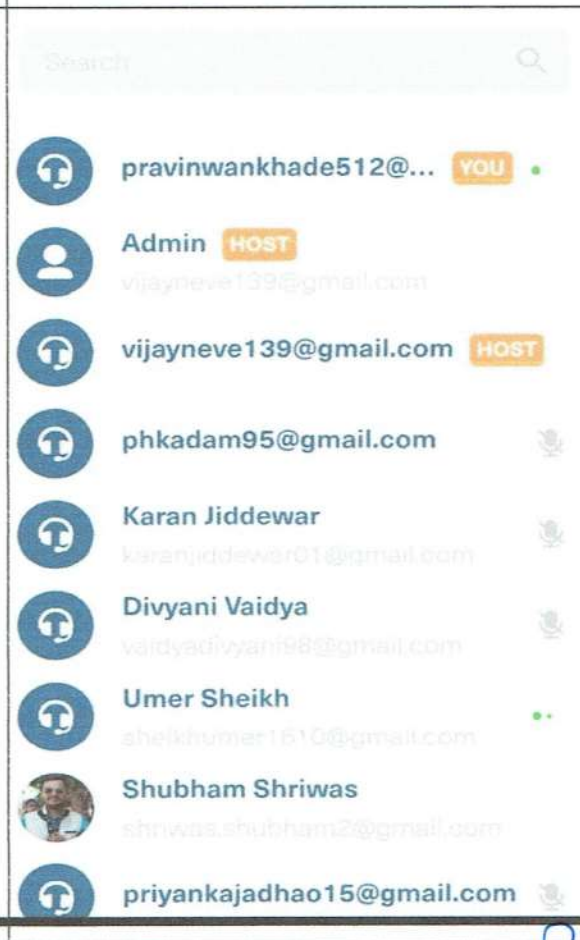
Search

pravinwankhade512@... YOU

Admin HOST
vijayneve139@gmail.com

vijayneve139@gmail.com HOST

phkadam95@gmail.com

Karan Jiddewar
karanjiddewar01@gmail.com

Divyani Vaidya
vaidyadivyani98@gmail.com

Umer Sheikh
sheikhumer1810@gmail.com

Shubham Shriwas
shriwas.shubham2@gmail.com

priyankajadhao15@gmail.com